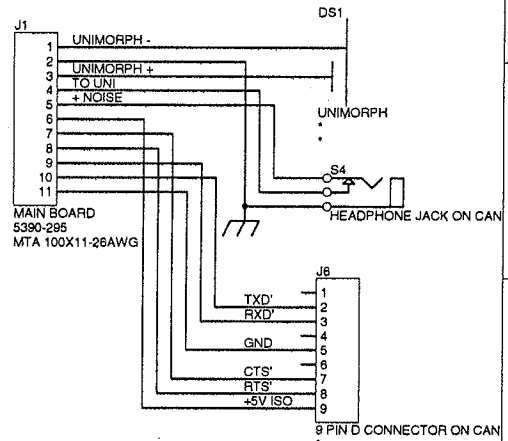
J1

DS1

1 UNIMORPH -
2 UNIMORPH +
3 TO UNI
4
5 + NOISE
6
7
8
9
10
11

UNIMORPH

S4

HEADPHONE JACK ON CAN

MAIN BOARD
5390-295
MTA 100X11-26AWG

J6

TXD'
RXD'
GND
CTS'
RTS'
+5V ISO

1
2
3
4
5
6
7
8
9

9 PIN D CONNECTOR ON CAN